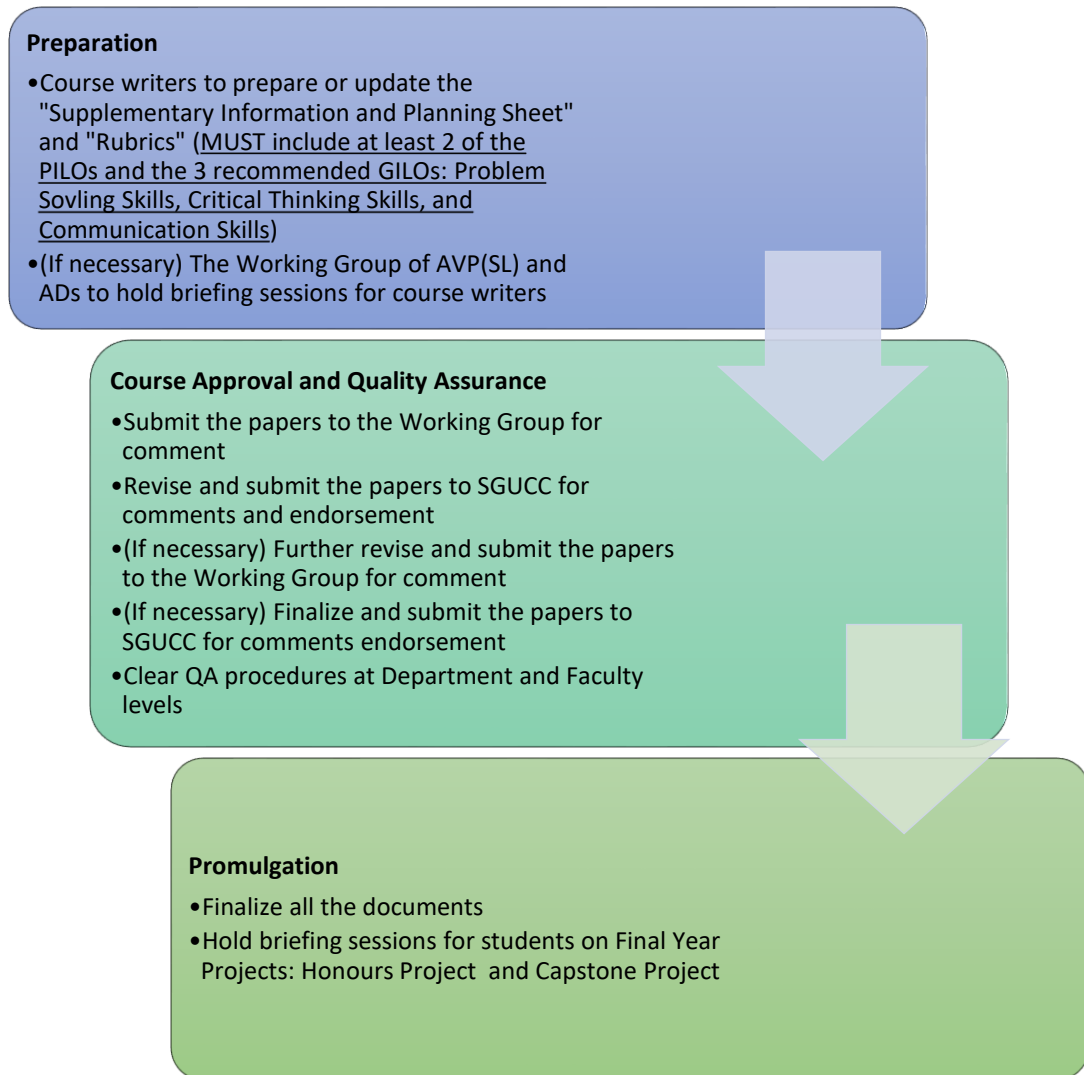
Preparation

•Course writers to prepare or update the "Supplementary Information and Planning Sheet" and "Rubrics" (MUST include at least 2 of the PILOs and the 3 recommended GILOs: Problem Sovling Skills, Critical Thinking Skills, and Communication Skills)
•(If necessary) The Working Group of AVP(SL) and ADs to hold briefing sessions for course writers

Course Approval and Quality Assurance

•Submit the papers to the Working Group for comment
•Revise and submit the papers to SGUCC for comments and endorsement
•(If necessary) Further revise and submit the papers to the Working Group for comment
•(If necessary) Finalize and submit the papers to SGUCC for comments endorsement
•Clear QA procedures at Department and Faculty levels

Promulgation

•Finalize all the documents
•Hold briefing sessions for students on Final Year Projects: Honours Project and Capstone Project